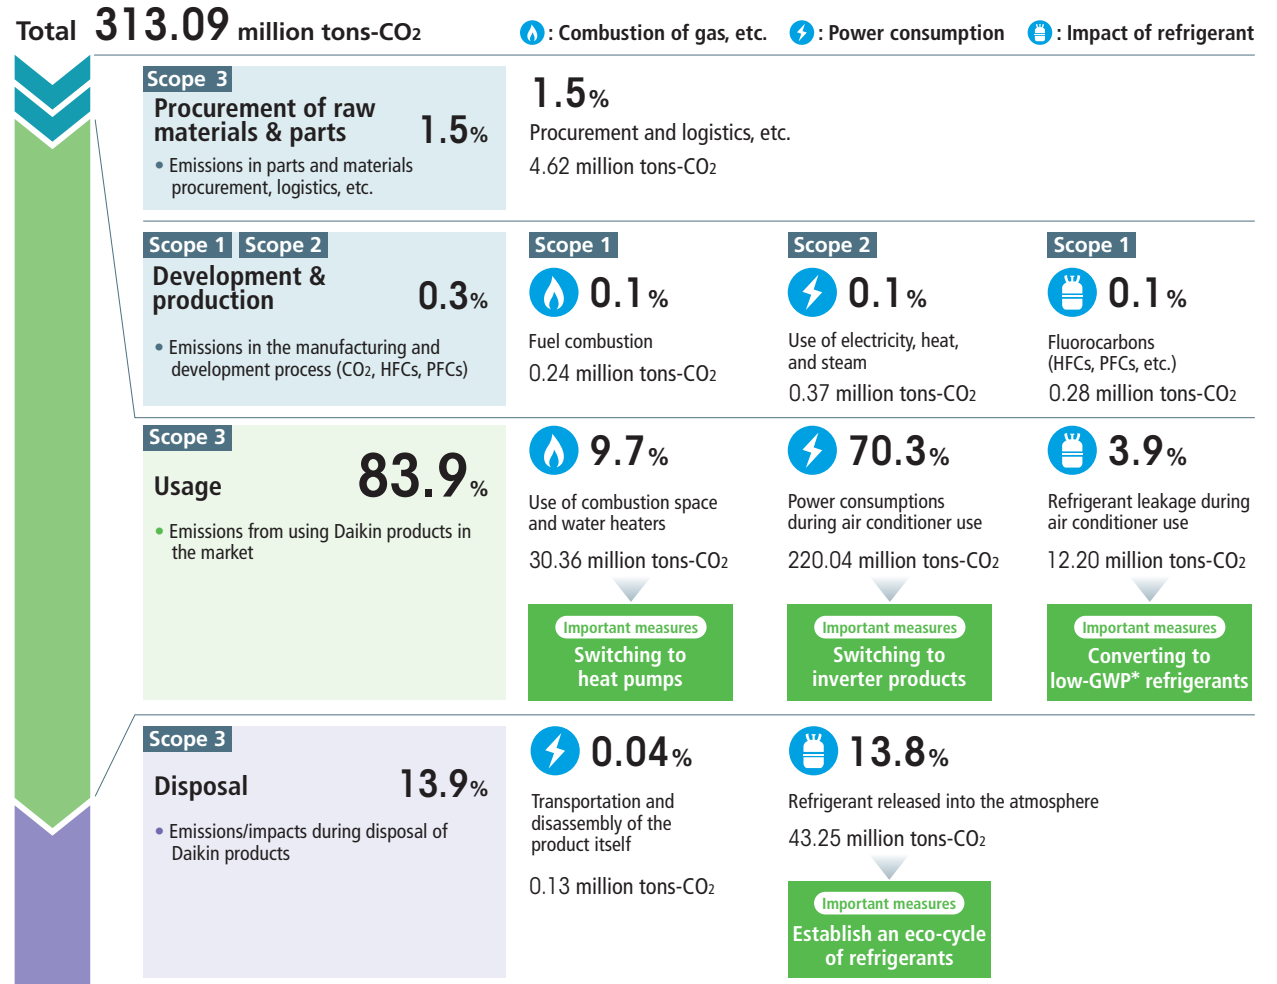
Total 313.09 million tons-$CO_2$

: Combustion of gas, etc. : Power consumption : Impact of refrigerant

Scope 3
Procurement of raw materials & parts 1.5%
• Emissions in parts and materials procurement, logistics, etc.

1.5%
Procurement and logistics, etc.
4.62 million tons-$CO_2$

Scope 1 Scope 2
Development & production 0.3%
• Emissions in the manufacturing and development process ($CO_2$, HFCs, PFCs)

Scope 1
0.1%
Fuel combustion
0.24 million tons-$CO_2$

Scope 2
0.1%
Use of electricity, heat, and steam
0.37 million tons-$CO_2$

Scope 1
0.1%
Fluorocarbons (HFCs, PFCs, etc.)
0.28 million tons-$CO_2$

Scope 3
Usage 83.9%
• Emissions from using Daikin products in the market

9.7%
Use of combustion space and water heaters
30.36 million tons-$CO_2$
Important measures
Switching to heat pumps

70.3%
Power consumptions during air conditioner use
220.04 million tons-$CO_2$
Important measures
Switching to inverter products

3.9%
Refrigerant leakage during air conditioner use
12.20 million tons-$CO_2$
Important measures
Converting to low-GWP* refrigerants

Scope 3
Disposal 13.9%
• Emissions/impacts during disposal of Daikin products

0.04%
Transportation and disassembly of the product itself
0.13 million tons-$CO_2$

13.8%
Refrigerant released into the atmosphere
43.25 million tons-$CO_2$
Important measures
Establish an eco-cycle of refrigerants